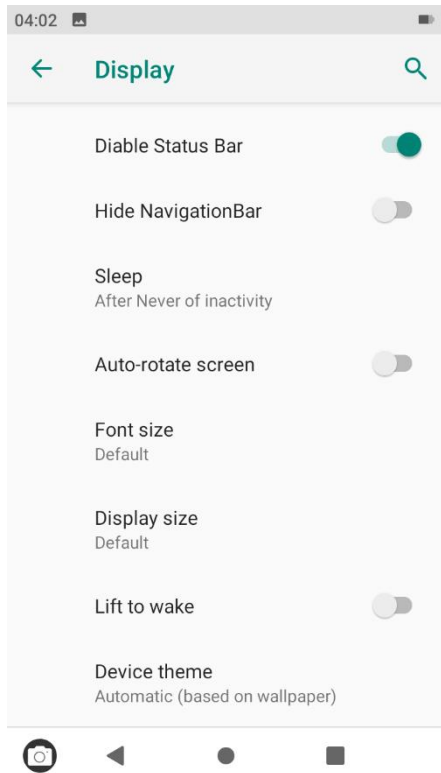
04:02

Display

Diable Status Bar

Hide NavigationBar

Sleep
After Never of inactivity

Auto-rotate screen

Font size
Default

Display size
Default

Lift to wake

Device theme
Automatic (based on wallpaper)